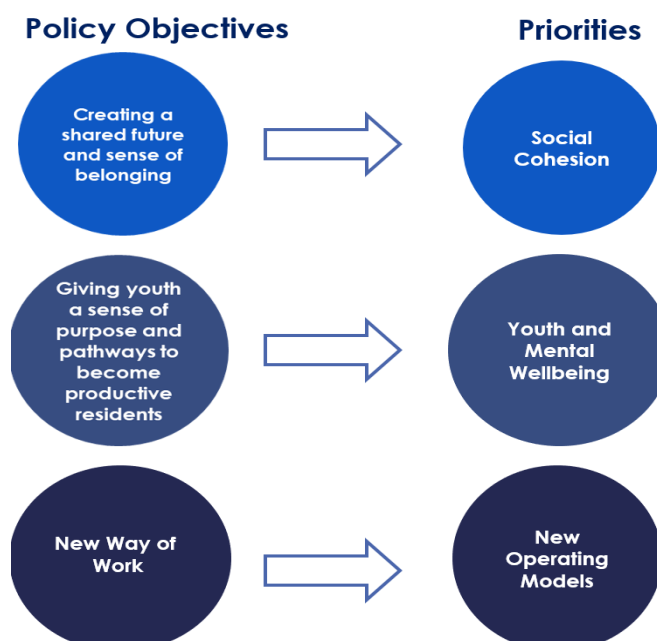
Policy Objectives

Priorities

Creating a shared future and sense of belonging

Social Cohesion

Giving youth a sense of purpose and pathways to become productive residents

Youth and Mental Wellbeing

New Way of Work

New Operating Models